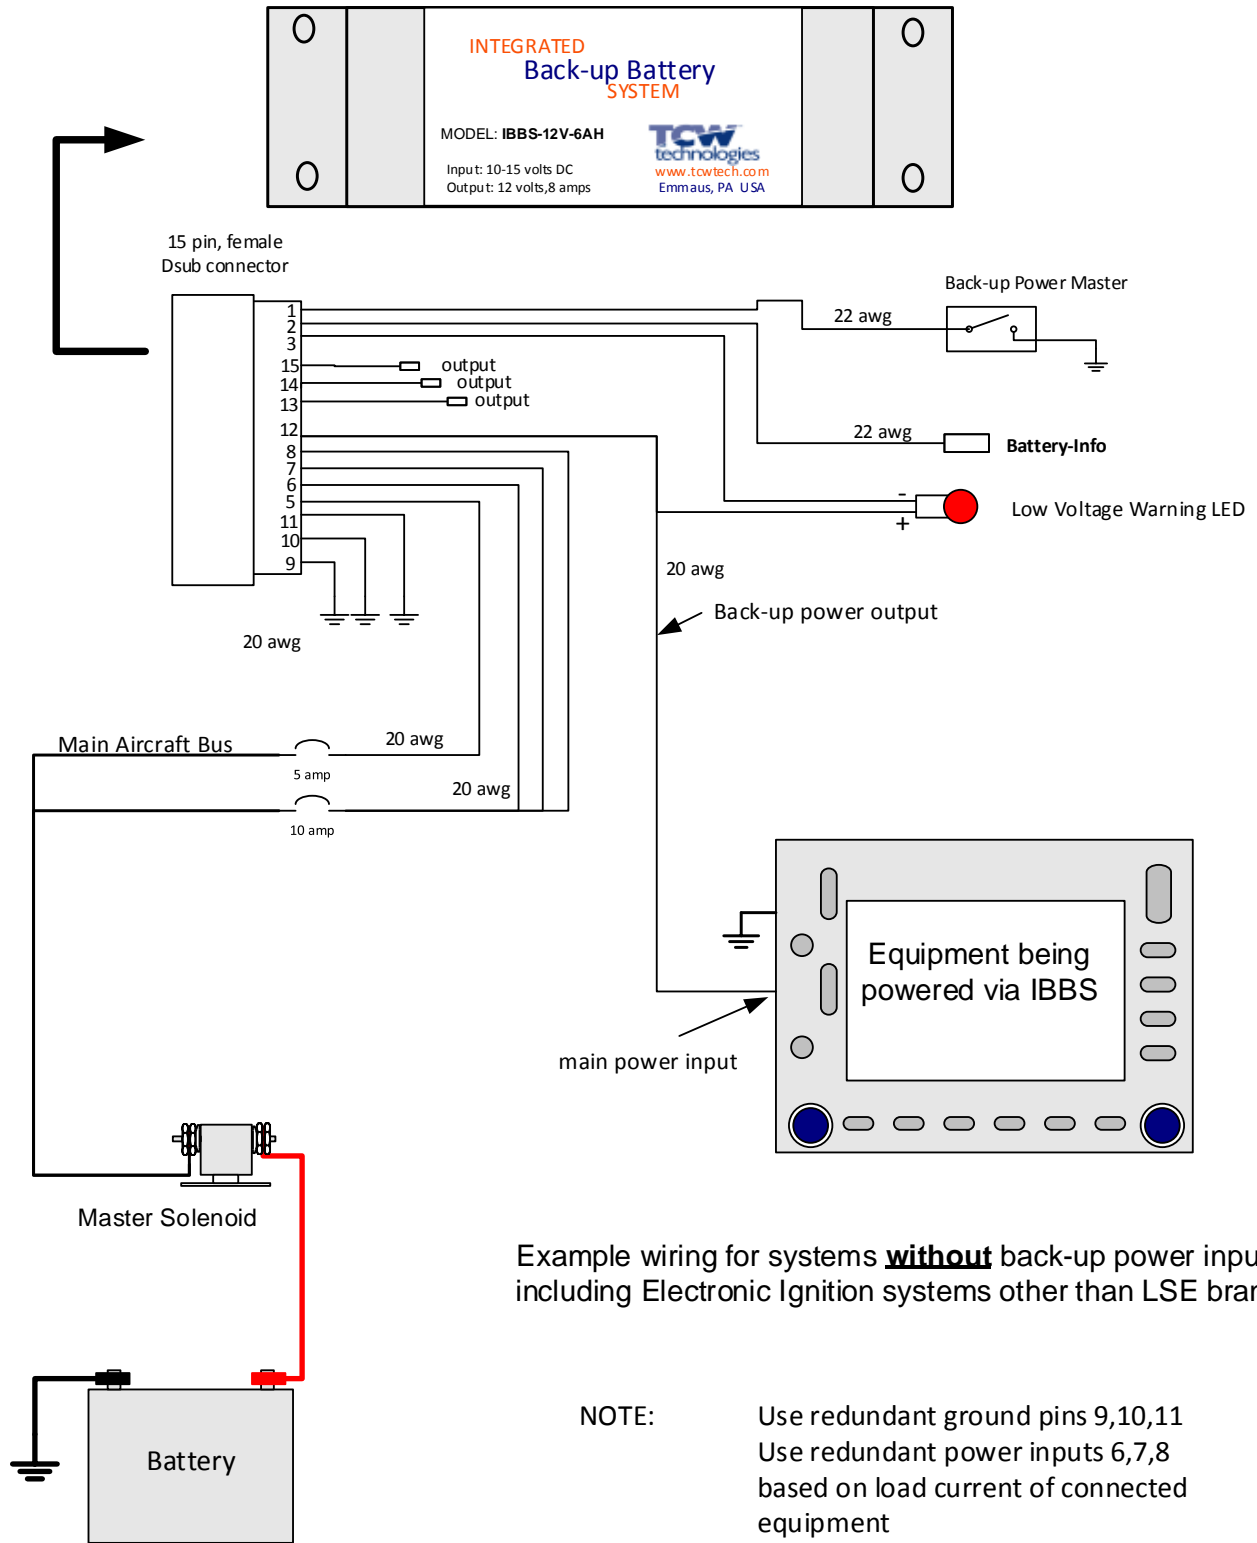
INTEGRATED
Back-up Battery
SYSTEM

MODEL: IBBS-12V-6AH

Input: 10-15 volts DC
Output: 12 volts,8 amps

TCW technologies
www.tcwtech.com
Emmaus, PA USA

15 pin, female
Dsub connector

1
2
3
15
14
13
12
8
7
6
5
11
10
9

output
output
output

Back-up Power Master

22 awg

22 awg

Battery-Info

-
+

Low Voltage Warning LED

20 awg

Back-up power output

20 awg

Main Aircraft Bus

20 awg

5 amp

20 awg

10 amp

Equipment being powered via IBBS

main power input

Master Solenoid

Example wiring for systems **without** back-up power inpu
including Electronic Ignition systems other than LSE brar

Battery

NOTE: Use redundant ground pins 9,10,11
Use redundant power inputs 6,7,8
based on load current of connected equipment